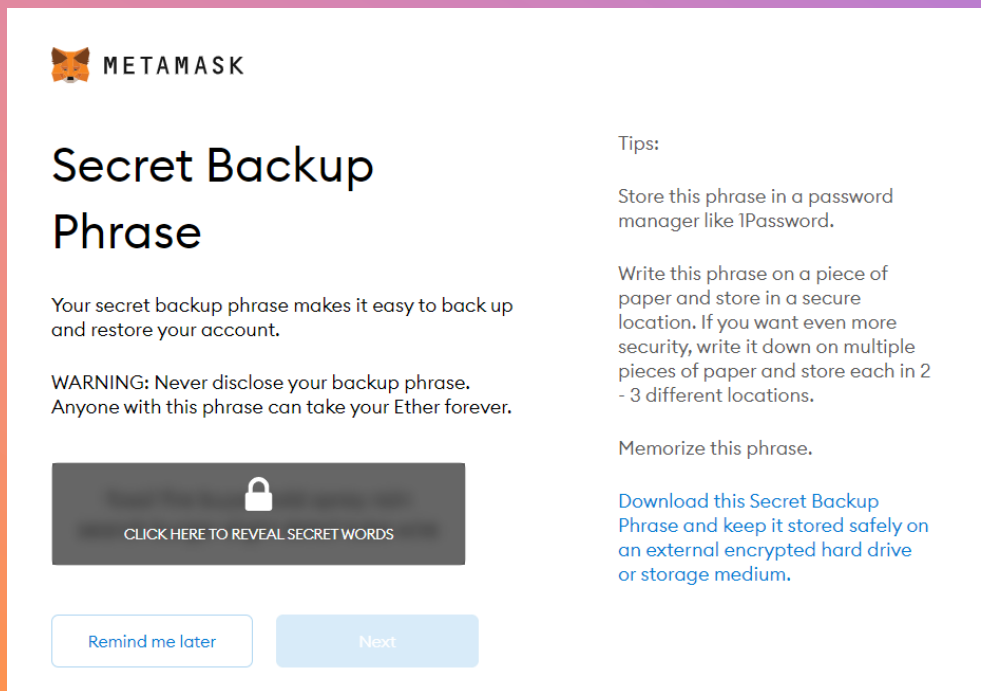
METAMASK

Secret Backup Phrase

Your secret backup phrase makes it easy to back up and restore your account.

WARNING: Never disclose your backup phrase. Anyone with this phrase can take your Ether forever.

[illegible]

CLICK HERE TO REVEAL SECRET WORDS

Remind me later

Next

Tips:

Store this phrase in a password manager like 1Password.

Write this phrase on a piece of paper and store in a secure location. If you want even more security, write it down on multiple pieces of paper and store each in 2 - 3 different locations.

Memorize this phrase.

Download this Secret Backup Phrase and keep it stored safely on an external encrypted hard drive or storage medium.